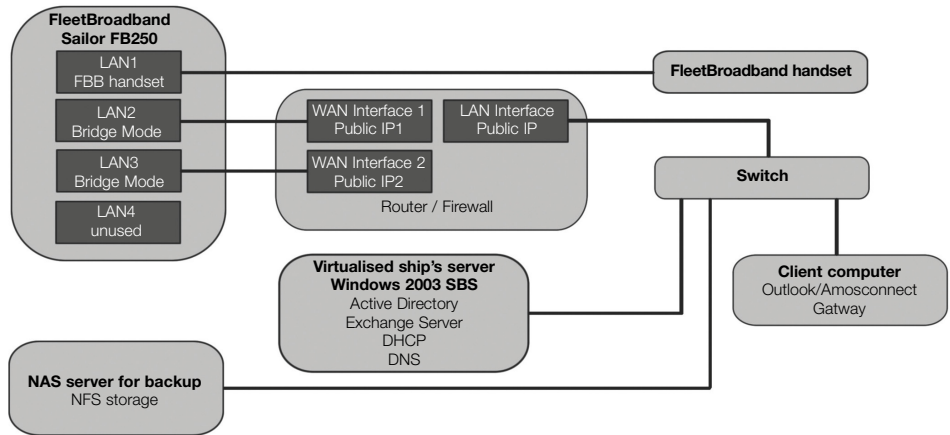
FleetBroadband Sailor FB250

LAN1
FBB handset

LAN2
Bridge Mode

LAN3
Bridge Mode

LAN4
unused

FleetBroadband handset

WAN Interface 1
Public IP1

LAN Interface
Public IP

WAN Interface 2
Public IP2

Router / Firewall

Switch

Virtualised ship's server
Windows 2003 SBS
Active Directory
Exchange Server
DHCP
DNS

Client computer
Outlook/Amosconnect
Gatway

NAS server for backup
NFS storage